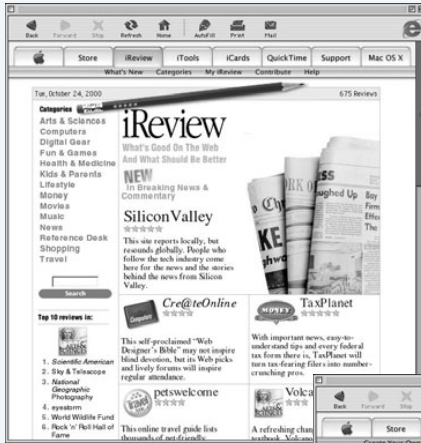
Back Forward Stop Refresh Home AutoFill Print Mail

Store iReview iTools iCards QuickTime Support Mac OS X

What's New Categories My iReview Contribute Help

Tue, October 24, 2000

675 Reviews

Categories

Arts & Sciences
Computers
Digital Gear
Fun & Games
Health & Medicine
Kids & Parents
Lifestyle
Money
Movies
Music
News
Reference Desk
Shopping
Travel

Search

Top 10 reviews in:

1. Scientific American
2. Sky & Telescope
3. National Geographic Photography
4. eyestorm
5. World Wildlife Fund
6. Rock 'n' Roll Hall of Fame

iReview

What's Good On The Web And What Should Be Better

NEW In Breaking News & Commentary

SiliconValley

This site reports locally, but resounds globally. People who follow the tech industry come here for the news and the stories behind the news from Silicon Valley.

Cre@teOnline

This self-proclaimed "Web Designer's Bible" may not inspire blind devotion, but its Web picks and lively forums will inspire regular attendance.

TaxPlanet

With important news, easy-to-understand tips and every federal tax form there is, TaxPlanet will turn tax-fearing filers into number-crunching pros.

petswelcome

This online travel guide lists thousands of pet-friendly

Volca

A refreshing chan textbook, Volca

Back Forward Stop

Store